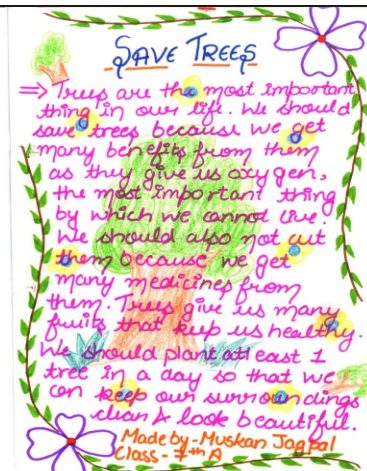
SAVE TREES

⇒ Trees are the most important thing in our life. We should save trees because we get many benefits from them as they give us oxygen, the most important thing by which we cannot live. We should also not cut them because we get many medicines from them. Trees give us many fruits that keep us healthy. We should plant atleast 1 tree in a day so that we can keep our surroundings clean & look beautiful.

Made by - Muskan Jagpal
Class - 7th A